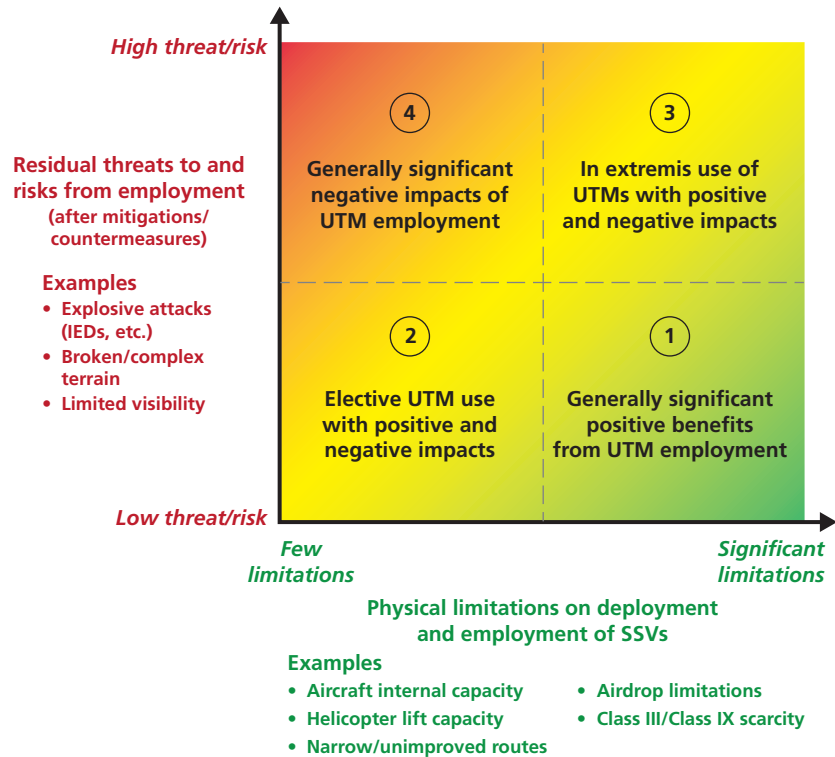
High threat/risk

Residual threats to and risks from employment
(after mitigations/ countermeasures)

Examples
• Explosive attacks (IEDs, etc.)
• Broken/complex terrain
• Limited visibility

Low threat/risk

4
Generally significant negative impacts of UTM employment

3
In extremis use of UTMs with positive and negative impacts

2
Elective UTM use with positive and negative impacts

1
Generally significant positive benefits from UTM employment

Few limitations

Significant limitations

Physical limitations on deployment and employment of SSVs

Examples
• Aircraft internal capacity
• Helicopter lift capacity
• Narrow/unimproved routes
• Airdrop limitations
• Class III/Class IX scarcity